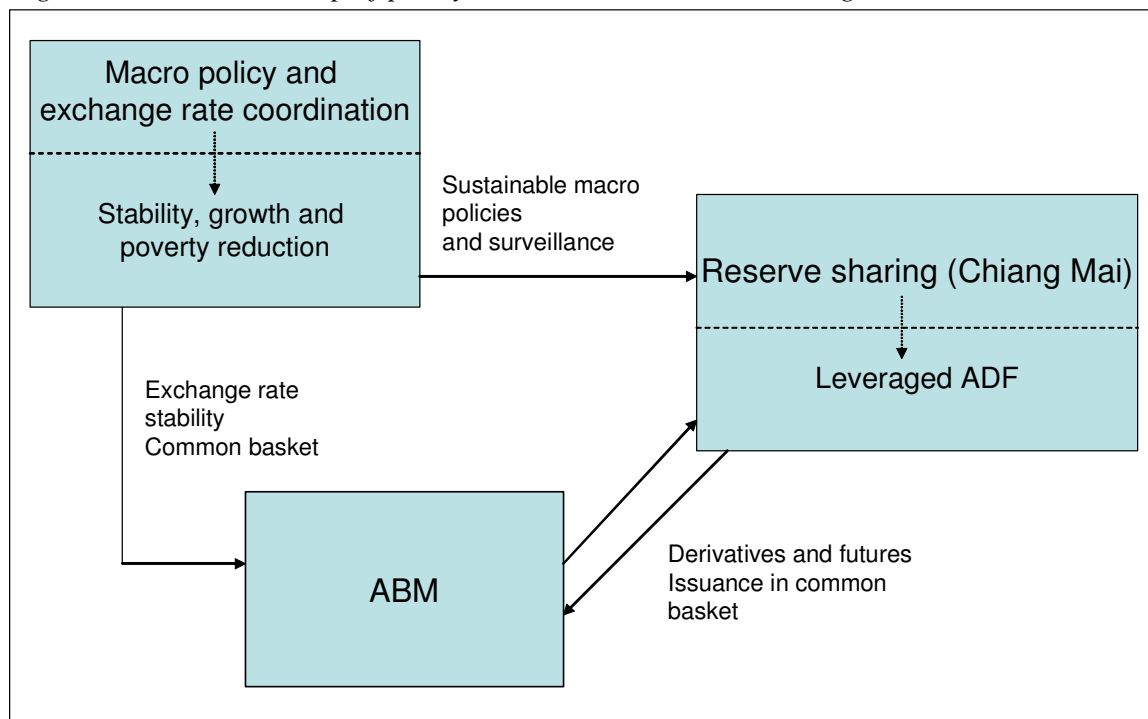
Macro policy and exchange rate coordination

Stability, growth and poverty reduction

Sustainable macro policies and surveillance

Reserve sharing (Chiang Mai)

Leveraged ADF

Exchange rate stability
Common basket

ABM

Derivatives and futures
Issuance in common basket